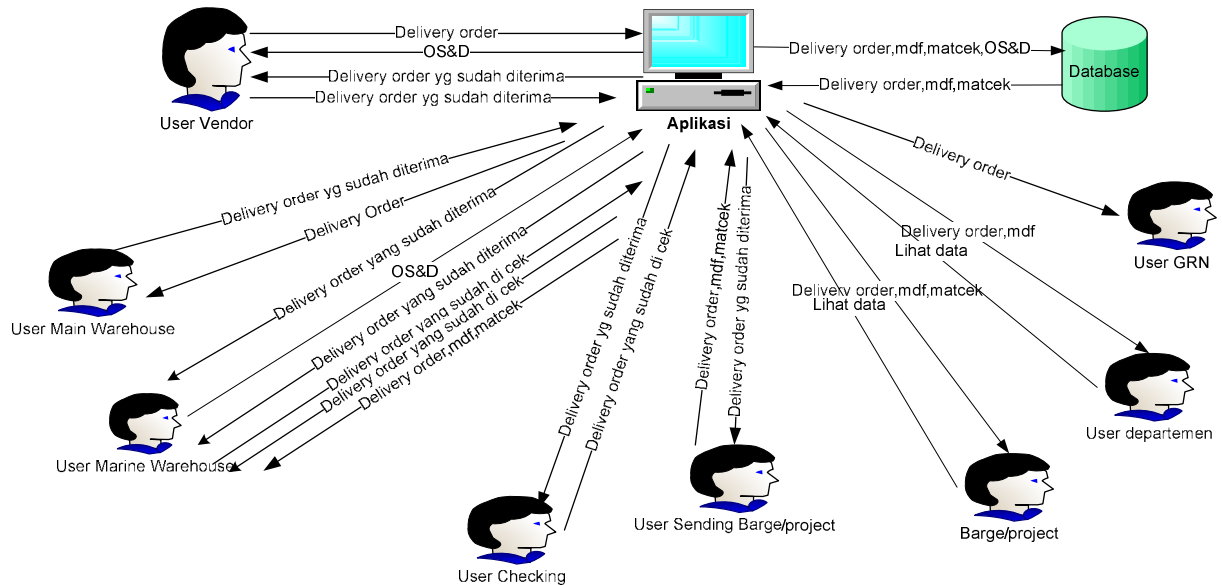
Delivery order
OS&D
Delivery order yg sudah diterima
Delivery order yg sudah diterima
User Vendor
Aplikasi
Delivery order,mdf,matcek,OS&D
Database
Delivery order,mdf,matcek
Delivery order
User GRN
Delivery order yg sudah diterima
Delivery Order
Delivery order yang sudah diterima
OS&D
User Main Warehouse
Delivery order yang sudah diterima
Delivery order yang sudah di cek
Delivery order yang sudah di cek
Delivery order,mdf,matcek
User Marine Warehouse
Delivery order yg sudah diterima
Delivery order yang sudah di cek
User Checking
Delivery order,mdf,matcek
Delivery order yg sudah diterima
User Sending Barge/project
Delivery order,mdf
Lihat data
Delivery order,mdf,matcek
Lihat data
Barge/project
User departemen